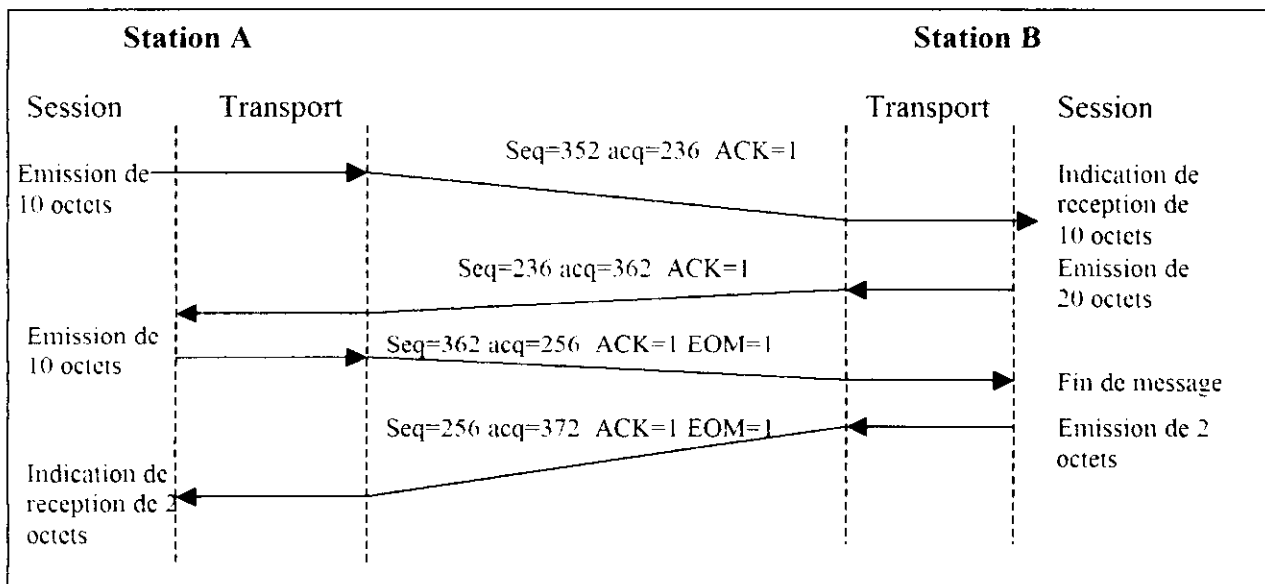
Station A

Station B

Session

Transport

Transport

Session

Emission de 10 octets

Seq=352 acq=236 ACK=1

Indication de reception de 10 octets

Seq=236 acq=362 ACK=1

Emission de 20 octets

Emission de 10 octets

Seq=362 acq=256 ACK=1 EOM=1

Fin de message

Seq=256 acq=372 ACK=1 EOM=1

Emission de 2 octets

Indication de reception de 2 octets